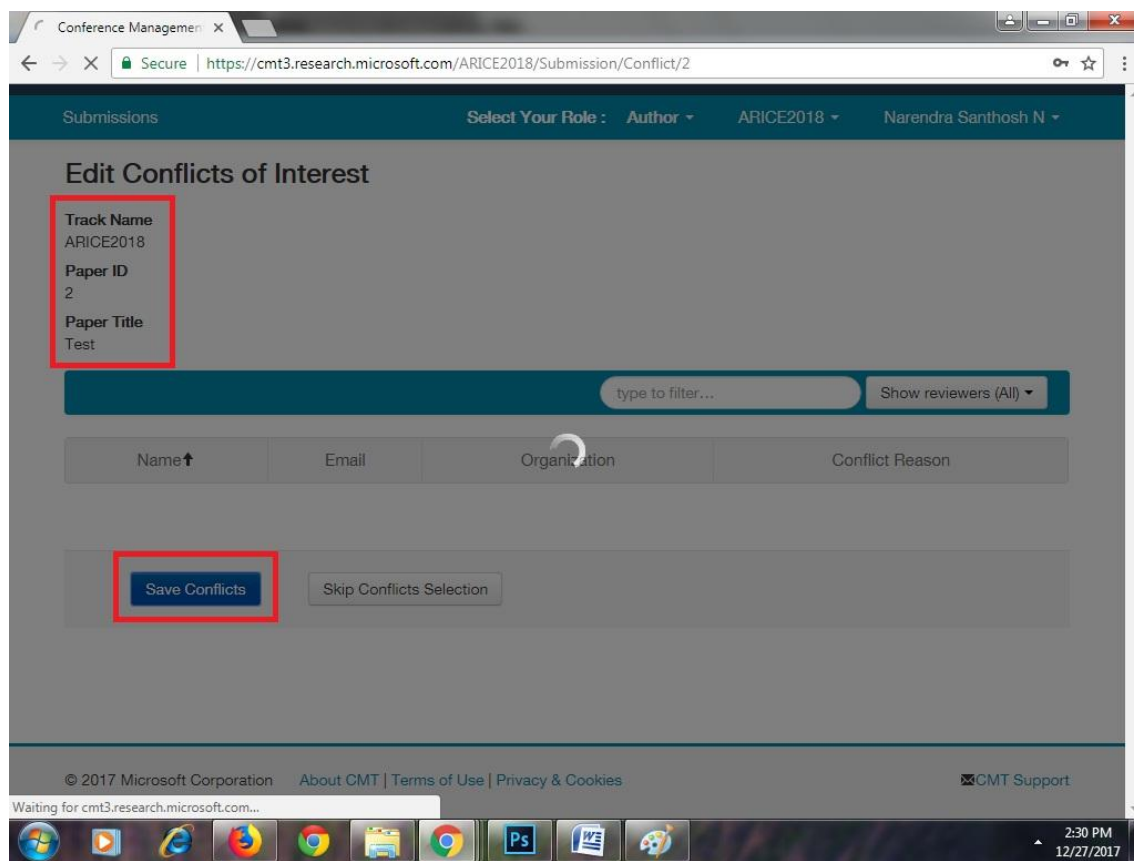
Conference Managemen ×

Secure | https://cmt3.research.microsoft.com/ARICE2018/Submission/Conflict/2

Submissions

Select Your Role : Author ▾

ARICE2018 ▾

Narendra Santhosh N ▾

Edit Conflicts of Interest

Track Name
ARICE2018

Paper ID
2

Paper Title
Test

type to filter...

Show reviewers (All) ▾

| Name↑ | Email | Organization | Conflict Reason |
|---|---|---|---|

Save Conflicts

Skip Conflicts Selection

© 2017 Microsoft Corporation About CMT | Terms of Use | Privacy & Cookies

CMT Support

Waiting for cmt3.research.microsoft.com...

2:30 PM
12/27/2017